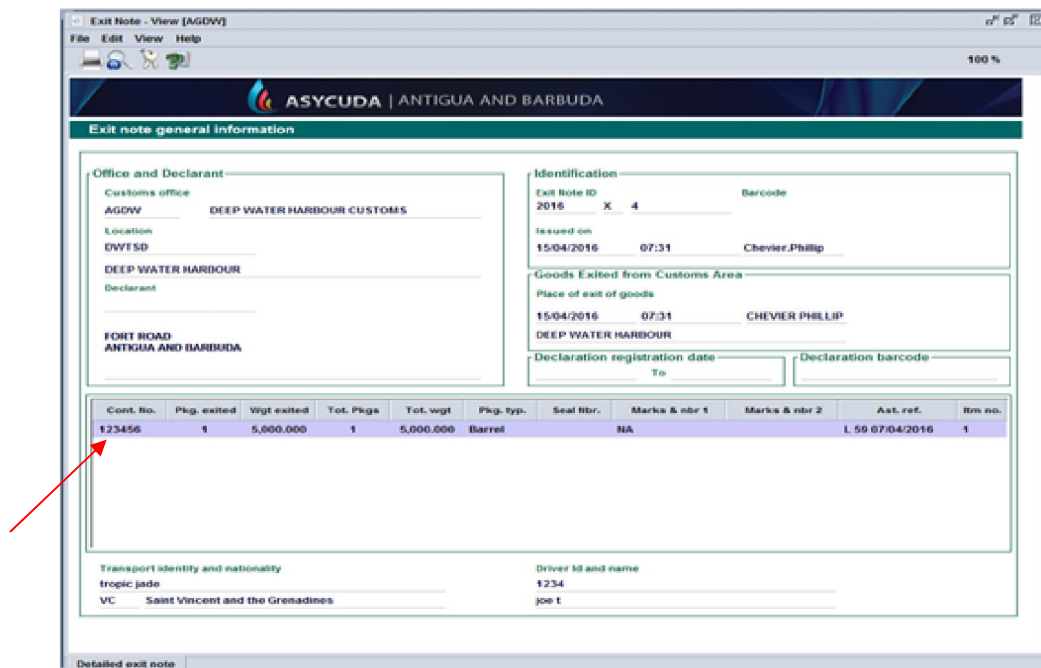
Exit Note - View [AGDW]

File Edit View Help

100 %

ASYCUDA | ANTIGUA AND BARBUDA

Exit note general information

Office and Declarant

Customs office

AGDW DEEP WATER HARBOUR CUSTOMS

Location

DWTSD

DEEP WATER HARBOUR

Declarant

FORT ROAD
ANTIGUA AND BARBUDA

Identification

Exit Note ID Barcode

2016 X 4

Issued on

15/04/2016 07:31 Chevier.Phillip

Goods Exited from Customs Area

Place of exit of goods

15/04/2016 07:31 CHEVIER PHILLIP

DEEP WATER HARBOUR

Declaration registration date

To

Declaration barcode

| Cont. No. | Pkg. exited | Wgt exited | Tot. Pkgs | Tot. wgt | Pkg. typ. | Seal Nbr. | Marks & nbr 1 | Marks & nbr 2 | Ast. ref. | Itm no. |
|---|---|---|---|---|---|---|---|---|---|---|
| 123456 | 1 | 5,000.000 | 1 | 5,000.000 | Barrel | | NA | | L 59 07/04/2016 | 1 |

Transport identity and nationality

tropic jade

VC Saint Vincent and the Grenadines

Driver Id and name

1234

joe t

Detailed exit note